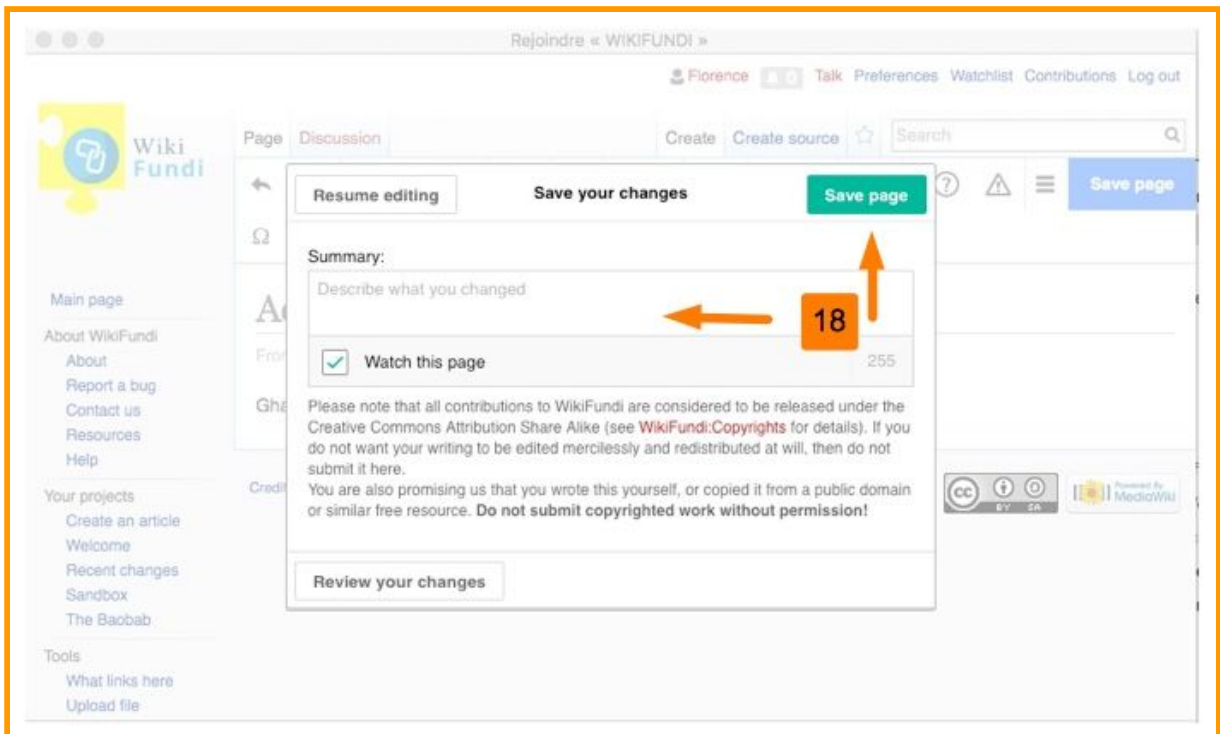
Rejoindre « WIKIFUNDI »

Florence Talk Preferences Watchlist Contributions Log out

Wiki Fundi

Page Discussion Create Create source Search

Save page

Resume editing Save your changes Save page

Summary:

Describe what you changed

18

Watch this page 255

Please note that all contributions to WikiFundi are considered to be released under the Creative Commons Attribution Share Alike (see WikiFundi:Copyrights for details). If you do not want your writing to be edited mercilessly and redistributed at will, then do not submit it here.
You are also promising us that you wrote this yourself, or copied it from a public domain or similar free resource. **Do not submit copyrighted work without permission!**

Review your changes

Main page
About WikiFundi
About
Report a bug
Contact us
Resources
Help
Your projects
Create an article
Welcome
Recent changes
Sandbox
The Baobab
Tools
What links here
Upload file

Ac
Fro
Gha
Credi

Powered by MediaWiki